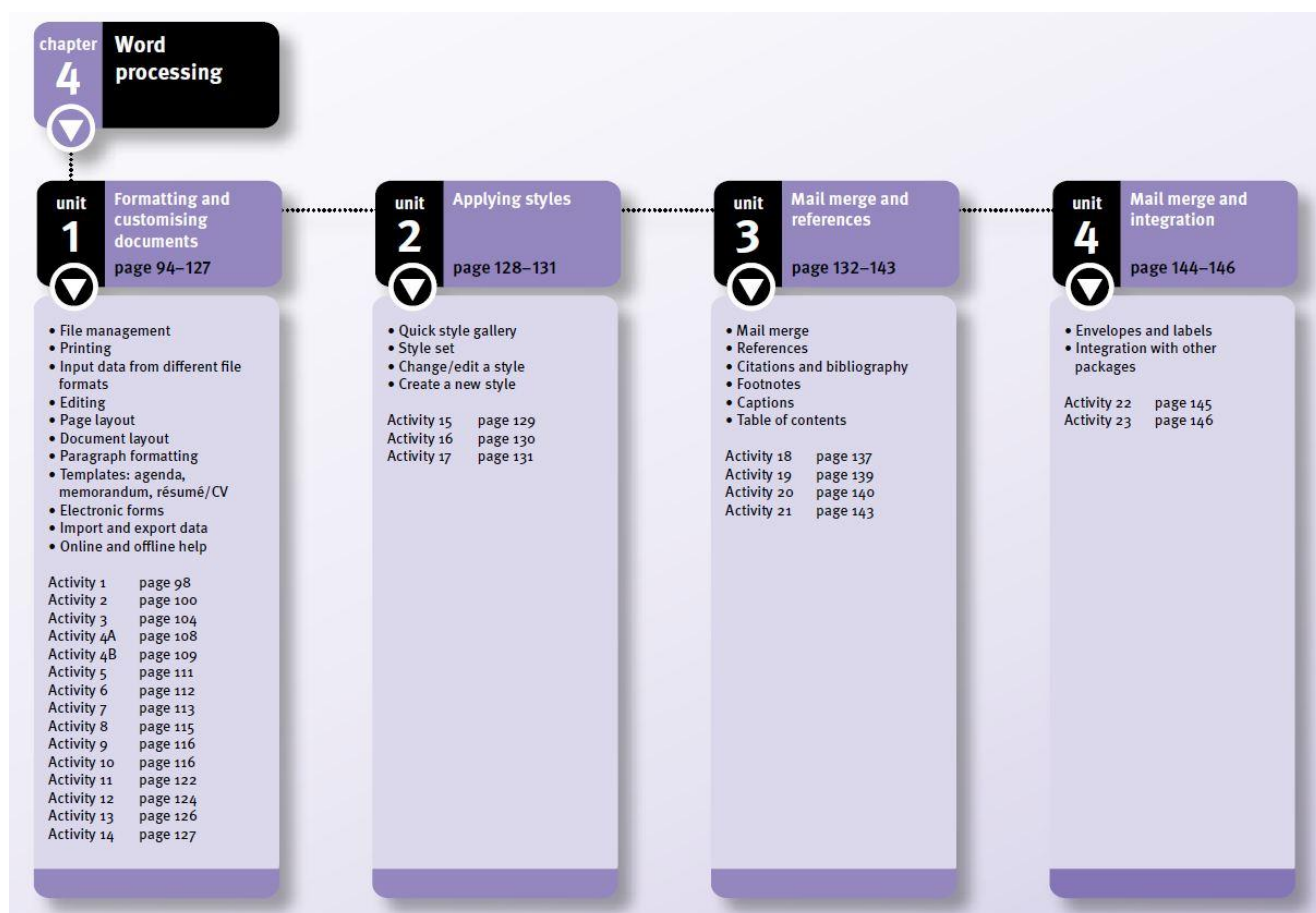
chapter 4 Word processing

unit 1 Formatting and customising documents
page 94–127

• File management
• Printing
• Input data from different file formats
• Editing
• Page layout
• Document layout
• Paragraph formatting
• Templates: agenda, memorandum, résumé/CV
• Electronic forms
• Import and export data
• Online and offline help

| | |
|---|---|
| Activity 1 | page 98 |
| Activity 2 | page 100 |
| Activity 3 | page 104 |
| Activity 4A | page 108 |
| Activity 4B | page 109 |
| Activity 5 | page 111 |
| Activity 6 | page 112 |
| Activity 7 | page 113 |
| Activity 8 | page 115 |
| Activity 9 | page 116 |
| Activity 10 | page 116 |
| Activity 11 | page 122 |
| Activity 12 | page 124 |
| Activity 13 | page 126 |
| Activity 14 | page 127 |

unit 2 Applying styles
page 128–131

• Quick style gallery
• Style set
• Change/edit a style
• Create a new style

| | |
|---|---|
| Activity 15 | page 129 |
| Activity 16 | page 130 |
| Activity 17 | page 131 |

unit 3 Mail merge and references
page 132–143

• Mail merge
• References
• Citations and bibliography
• Footnotes
• Captions
• Table of contents

| | |
|---|---|
| Activity 18 | page 137 |
| Activity 19 | page 139 |
| Activity 20 | page 140 |
| Activity 21 | page 143 |

unit 4 Mail merge and integration
page 144–146

• Envelopes and labels
• Integration with other packages

| | |
|---|---|
| Activity 22 | page 145 |
| Activity 23 | page 146 |